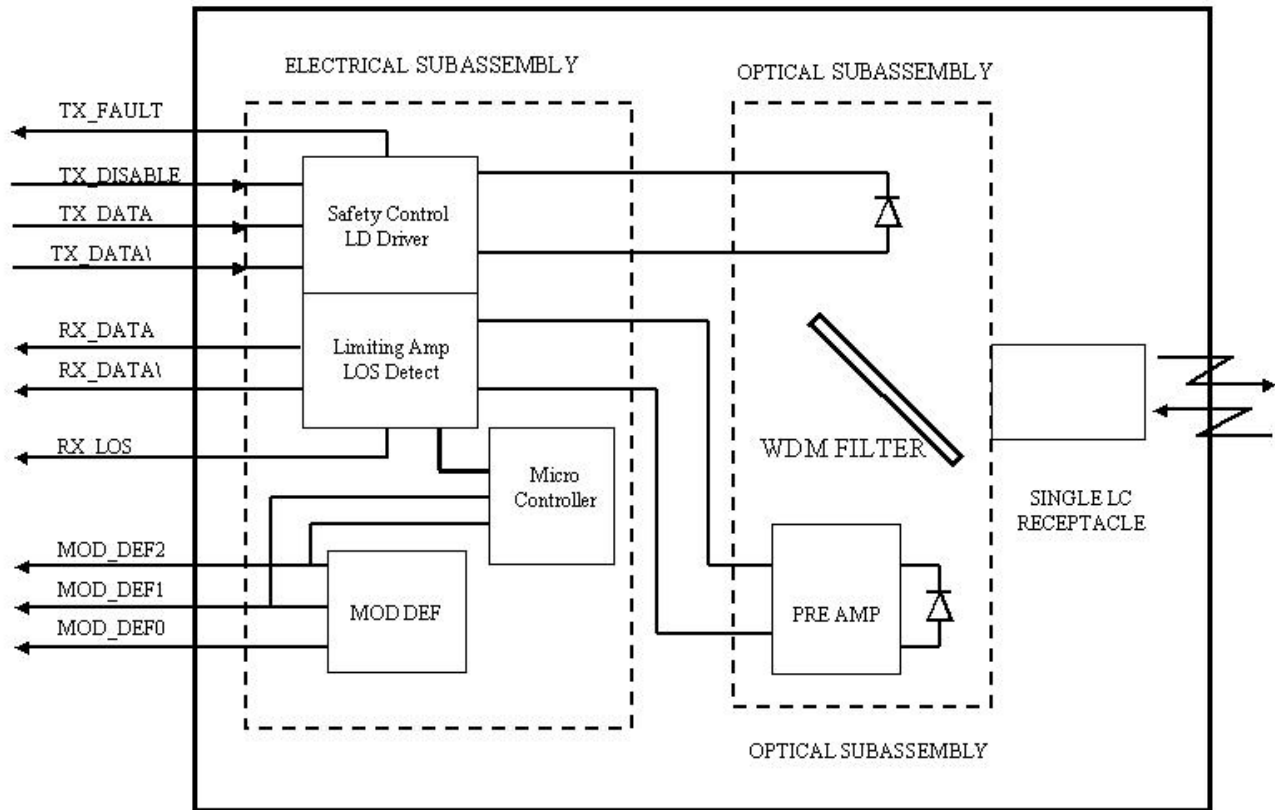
ELECTRICAL SUBASSEMBLY

OPTICAL SUBASSEMBLY

TX_FAULT

TX_DISABLE

TX_DATA

TX_DATA\

Safety Control
LD Driver

RX_DATA

RX_DATA\

Limiting Amp
LOS Detect

RX_LOS

Micro
Controller

WDM FILTER

SINGLE LC
RECEPTACLE

MOD_DEF2

MOD_DEF1

MOD_DEF0

MOD DEF

PRE AMP

OPTICAL SUBASSEMBLY